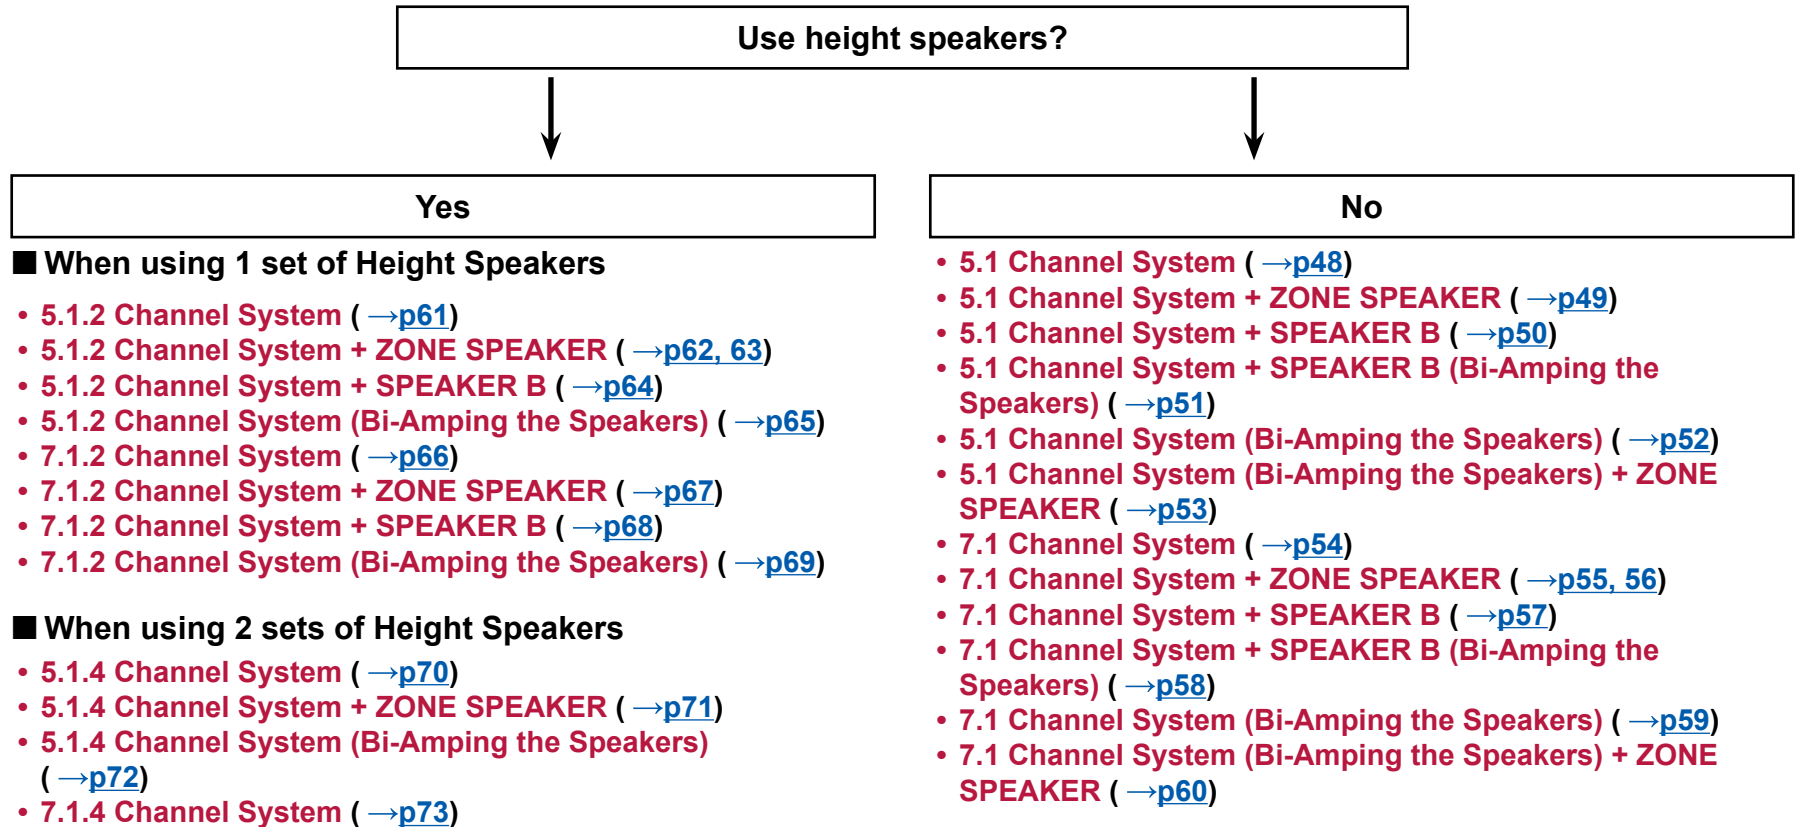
Use height speakers?

Yes

■ When using 1 set of Height Speakers

- 5.1.2 Channel System ( →p61)
- 5.1.2 Channel System + ZONE SPEAKER ( →p62, 63)
- 5.1.2 Channel System + SPEAKER B ( →p64)
- 5.1.2 Channel System (Bi-Amping the Speakers) ( →p65)
- 7.1.2 Channel System ( →p66)
- 7.1.2 Channel System + ZONE SPEAKER ( →p67)
- 7.1.2 Channel System + SPEAKER B ( →p68)
- 7.1.2 Channel System (Bi-Amping the Speakers) ( →p69)

■ When using 2 sets of Height Speakers

- 5.1.4 Channel System ( →p70)
- 5.1.4 Channel System + ZONE SPEAKER ( →p71)
- 5.1.4 Channel System (Bi-Amping the Speakers) ( →p72)
- 7.1.4 Channel System ( →p73)

No

- 5.1 Channel System ( →p48)
- 5.1 Channel System + ZONE SPEAKER ( →p49)
- 5.1 Channel System + SPEAKER B ( →p50)
- 5.1 Channel System + SPEAKER B (Bi-Amping the Speakers) ( →p51)
- 5.1 Channel System (Bi-Amping the Speakers) ( →p52)
- 5.1 Channel System (Bi-Amping the Speakers) + ZONE SPEAKER ( →p53)
- 7.1 Channel System ( →p54)
- 7.1 Channel System + ZONE SPEAKER ( →p55, 56)
- 7.1 Channel System + SPEAKER B ( →p57)
- 7.1 Channel System + SPEAKER B (Bi-Amping the Speakers) ( →p58)
- 7.1 Channel System (Bi-Amping the Speakers) ( →p59)
- 7.1 Channel System (Bi-Amping the Speakers) + ZONE SPEAKER ( →p60)